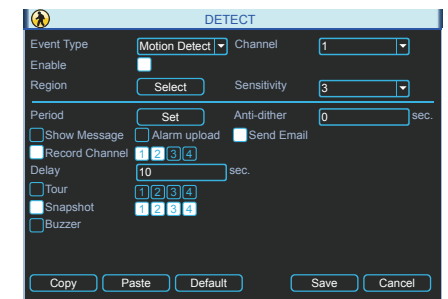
DETECT

Event Type Motion Detect Channel 1
Enable
Region Select Sensitivity 3

Period Set Anti-dither 0 sec.
Show Message Alarm upload Send Email
Record Channel 1 2 3 4
Delay 10 sec.
Tour 1 2 3 4
Snapshot 1 2 3 4
Buzzer

Copy Paste Default Save Cancel